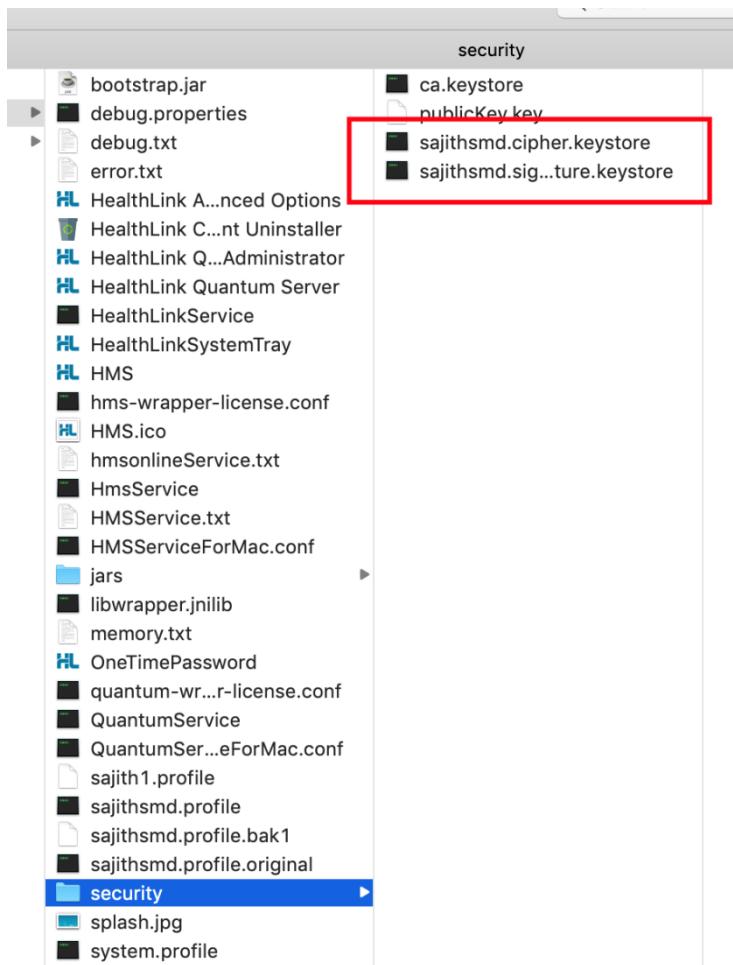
security

bootstrap.jar
debug.properties
debug.txt
error.txt
HealthLink A...nced Options
HealthLink C...nt Uninstaller
HealthLink Q...Administrator
HealthLink Quantum Server
HealthLinkService
HealthLinkSystemTray
HMS
hms-wrapper-license.conf
HMS.ico
hmsonlineService.txt
HmsService
HMSService.txt
HMSServiceForMac.conf
jars
libwrapper.jnilib
memory.txt
OneTimePassword
quantum-wr...r-license.conf
QuantumService
QuantumSer...eForMac.conf
sajith1.profile
sajithsmd.profile
sajithsmd.profile.bak1
sajithsmd.profile.original
security
splash.jpg
system.profile

ca.keystore
publicKey.key
sajithsmd.cipher.keystore
sajithsmd.sig...ture.keystore